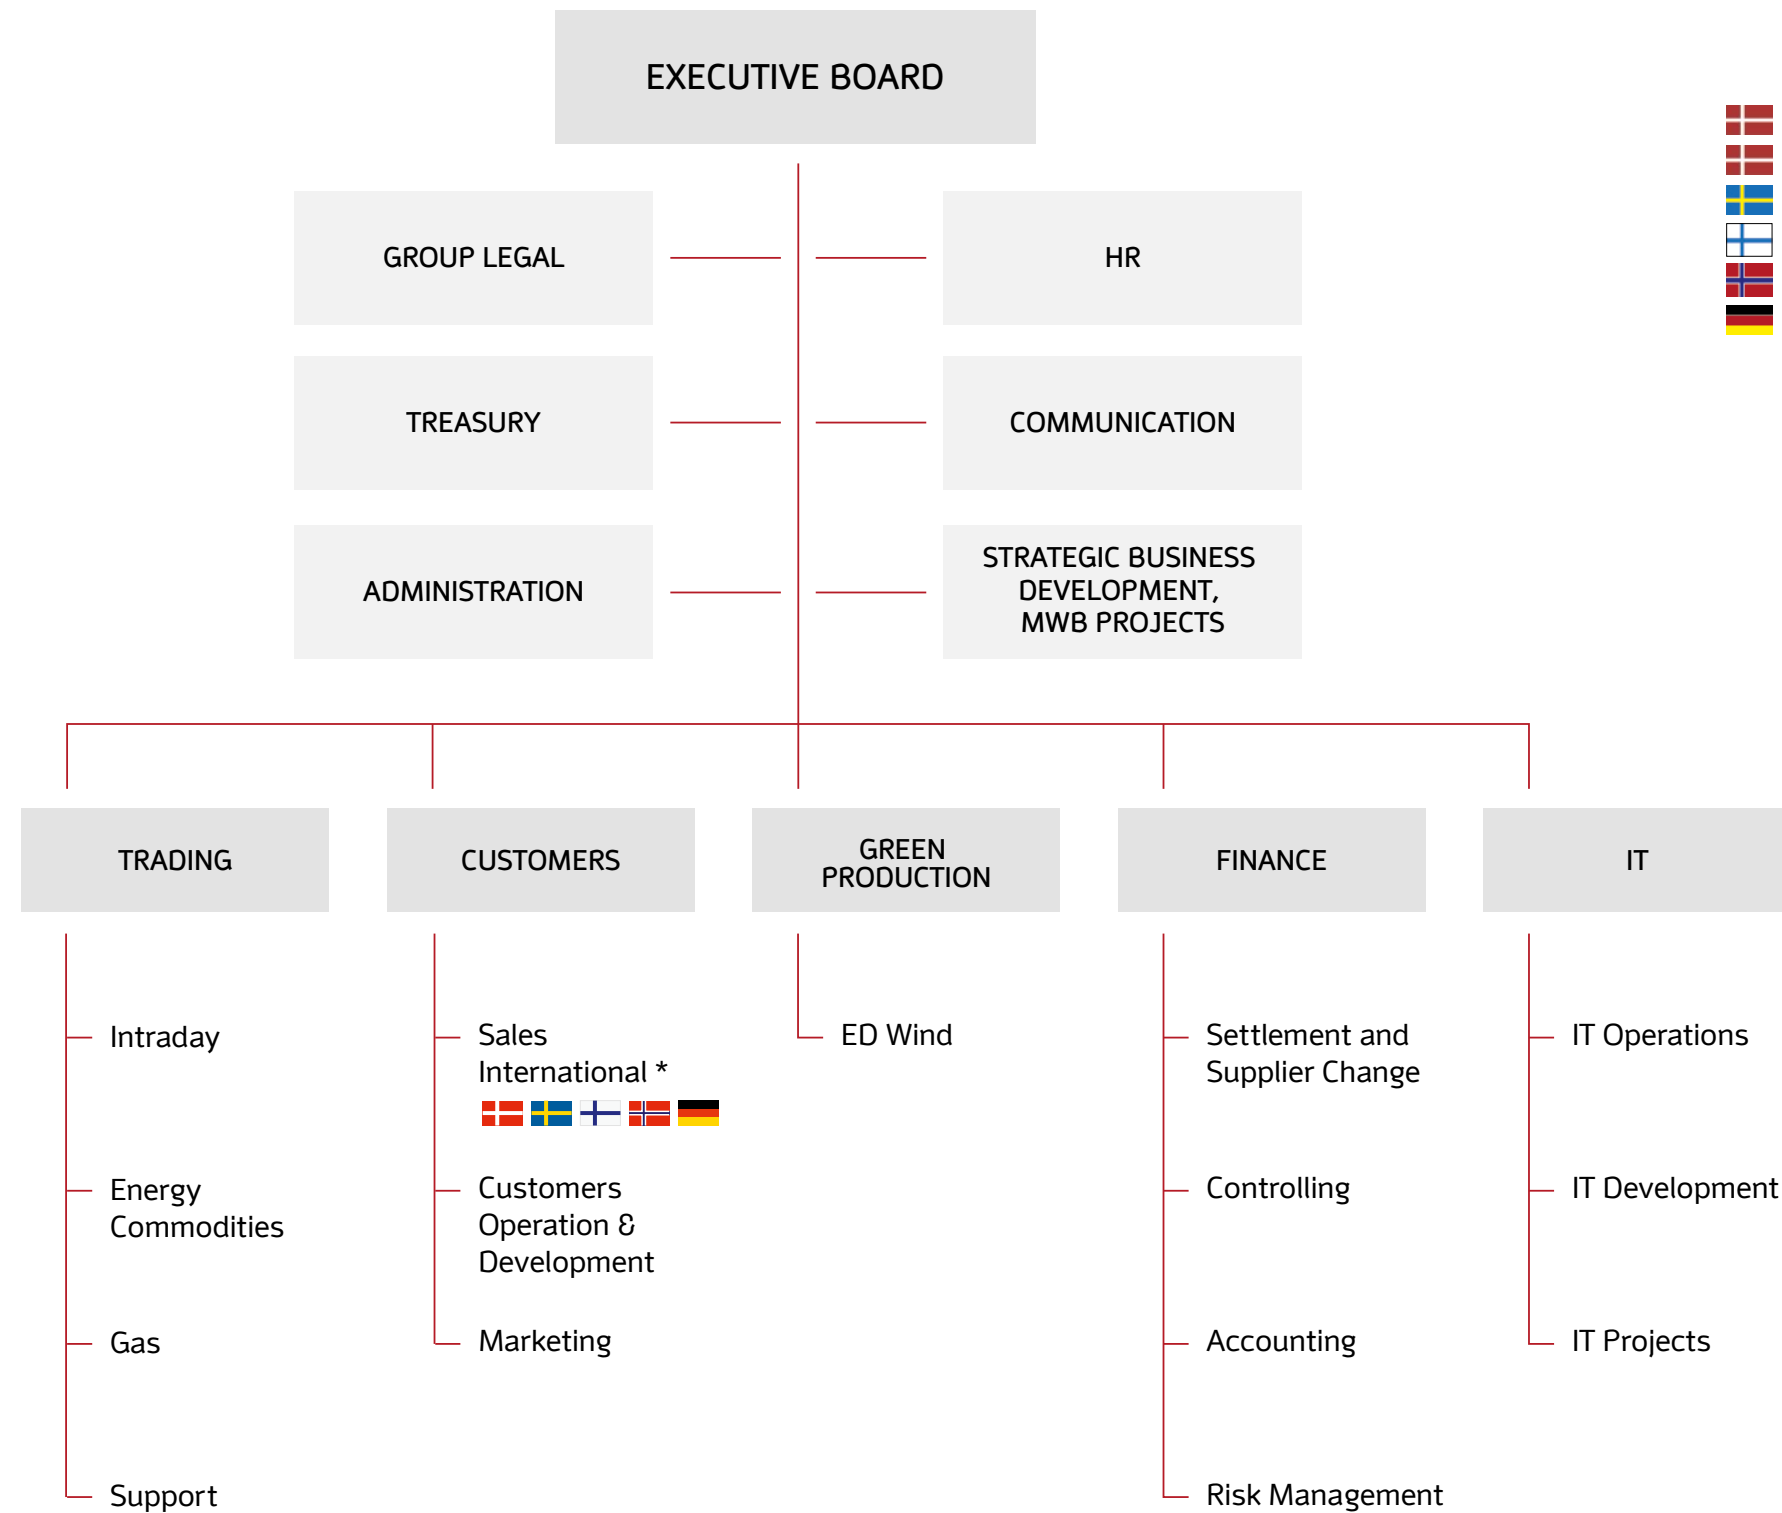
EXECUTIVE BOARD

GROUP LEGAL

HR

TREASURY

COMMUNICATION

ADMINISTRATION

STRATEGIC BUSINESS DEVELOPMENT, MWB PROJECTS

TRADING

CUSTOMERS

GREEN PRODUCTION

FINANCE

IT

Intraday

Energy Commodities

Gas

Support

Sales International *

Customers Operation & Development

Marketing

ED Wind

Settlement and Supplier Change

Controlling

Accounting

Risk Management

IT Operations

IT Development

IT Projects